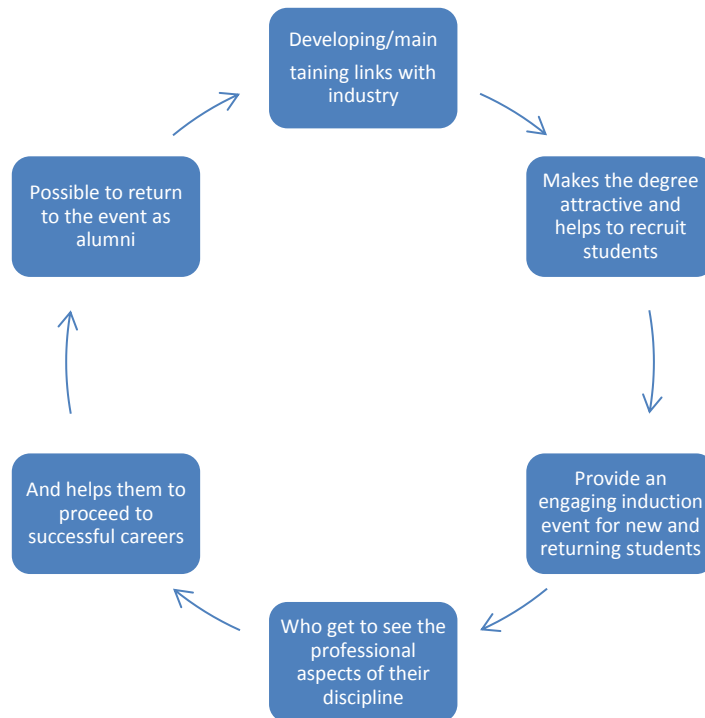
Developing/main taining links with industry

Makes the degree attractive and helps to recruit students

Provide an engaging induction event for new and returning students

Who get to see the professional aspects of their discipline

And helps them to proceed to successful careers

Possible to return to the event as alumni